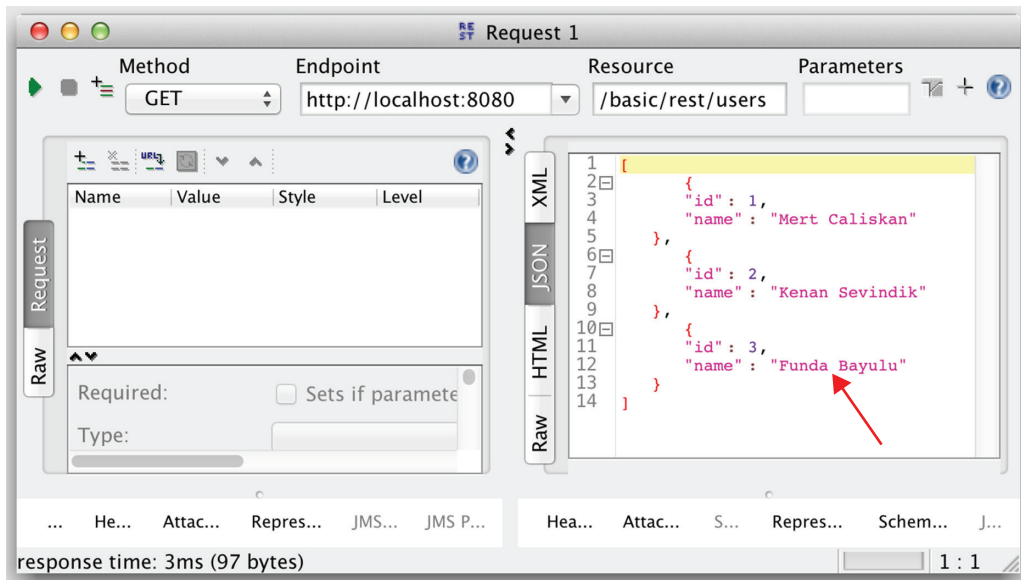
Request 1

Method
GET
Endpoint
http://localhost:8080
Resource
/basic/rest/users
Parameters

| Name | Value | Style | Level |
|---|---|---|---|

Request
Raw

Required:
Sets if paramete
Type:

XML
JSON
HTML
Raw

1 [
2 {
3 "id" : 1,
4 "name" : "Mert Caliskan"
5 },
6 {
7 "id" : 2,
8 "name" : "Kenan Sevindik"
9 },
10 {
11 "id" : 3,
12 "name" : "Funda Bayulu"
13 }
14 ]

... He... Attac... Repres... JMS... JMS P...

Hea... Attac... S... Repres... Schem... J...

response time: 3ms (97 bytes)
1 : 1